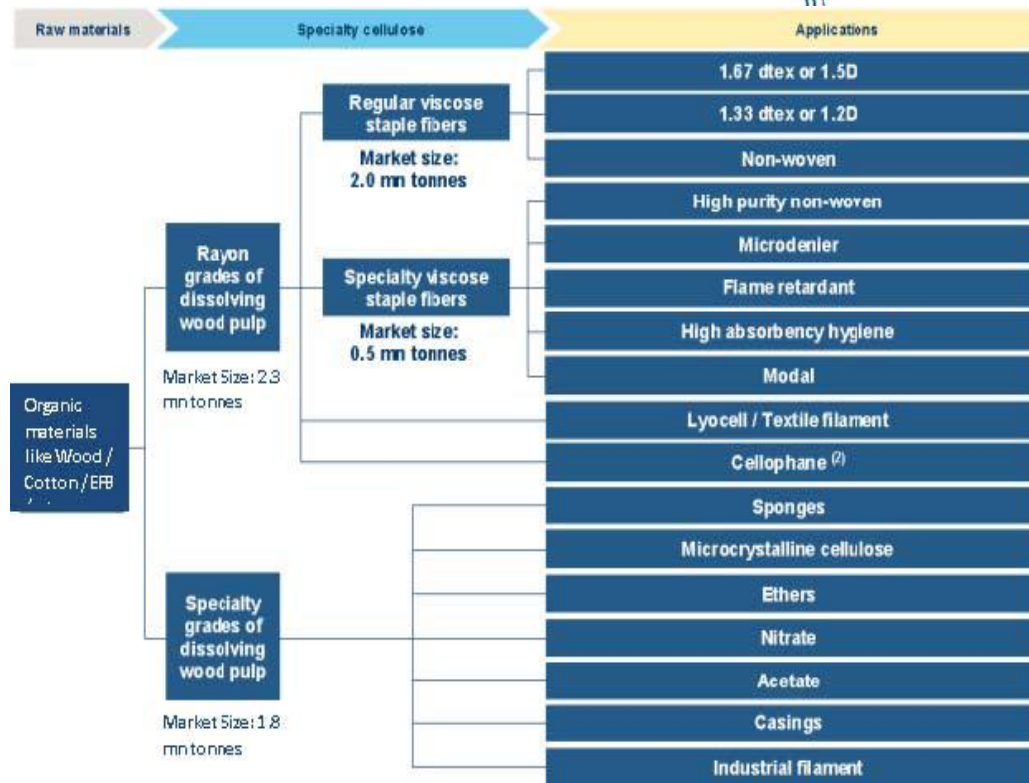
Raw materials

Specialty cellulose

Applications

Organic materials like Wood / Cotton / EFB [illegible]

Rayon grades of dissolving wood pulp

Market Size: 2.3 mn tonnes

Regular viscose staple fibers

Market size: 2.0 mn tonnes

Specialty viscose staple fibers

Market size: 0.5 mn tonnes

Specialty grades of dissolving wood pulp

Market Size: 1.8 mn tonnes

1.67 dtex or 1.5D

1.33 dtex or 1.2D

Non-woven

High purity non-woven

Microdenier

Flame retardant

High absorbency hygiene

Modal

Lyocell / Textile filament

Cellophane $^{(2)}$

Sponges

Microcrystalline cellulose

Ethers

Nitrate

Acetate

Casings

Industrial filament